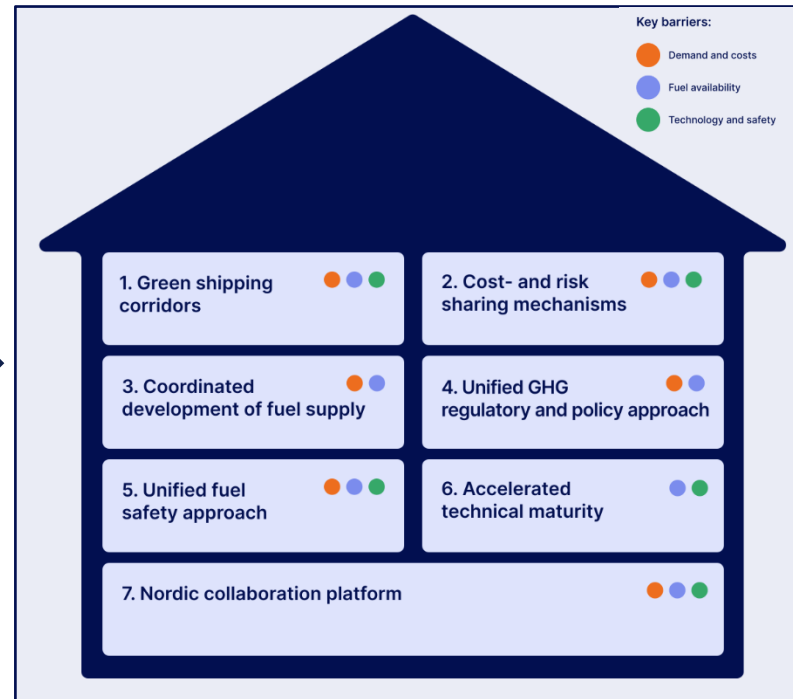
Key barriers:

Demand and costs

Fuel availability

Technology and safety

1. Green shipping corridors

2. Cost- and risk sharing mechanisms

3. Coordinated development of fuel supply

4. Unified GHG regulatory and policy approach

5. Unified fuel safety approach

6. Accelerated technical maturity

7. Nordic collaboration platform